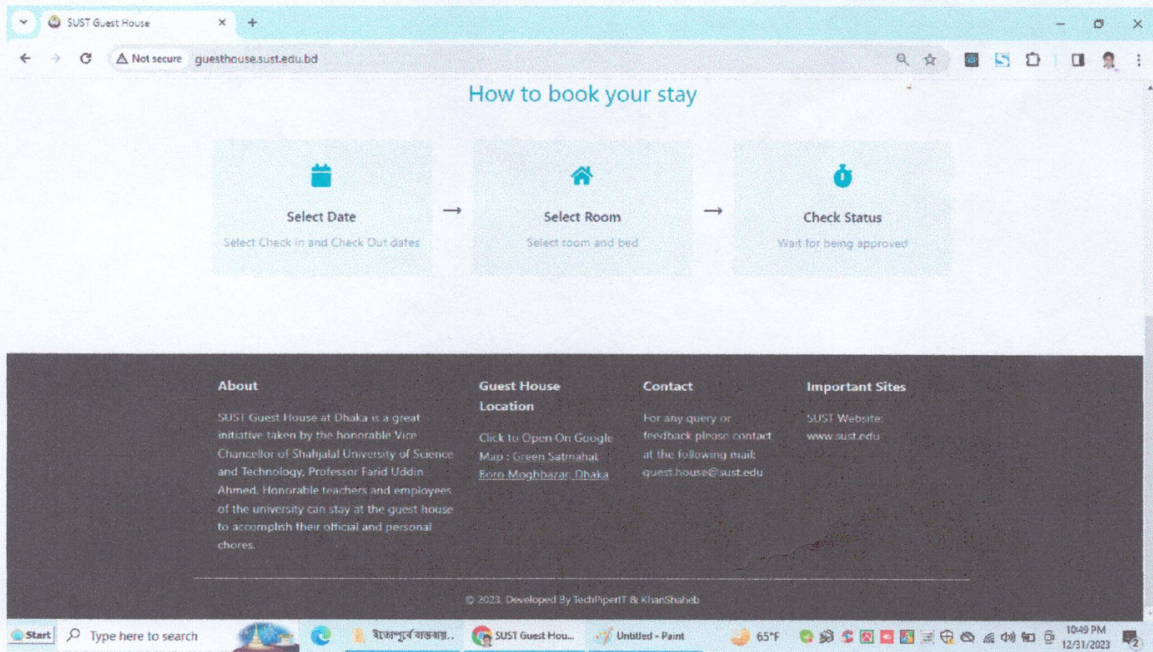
SUST Guest House ×

Not secure guesthouse.sust.edu.bd

How to book your stay

Select Date
Select Check in and Check Out dates

→

Select Room
Select room and bed

→

Check Status
Wait for being approved

About

SUST Guest House at Dhaka is a great initiative taken by the honorable Vice Chancellor of Shahjalal University of Science and Technology, Professor Farid Uddin Ahmed. Honorable teachers and employees of the university can stay at the guest house to accomplish their official and personal chores.

Guest House Location

Click to Open On Google Map : Green Satmahal Boro Mogbbazar, Dhaka

Contact

For any query or feedback please contact at the following mail: guest.house@sust.edu

Important Sites

SUST Website: www.sust.edu

© 2023, Developed By TechPiperIT & KhanShaheb

Start Type here to search ইতোপূর্বে বাড়বায়... SUST Guest Hou... Untitled - Paint 65°F 10:49 PM 12/31/2023